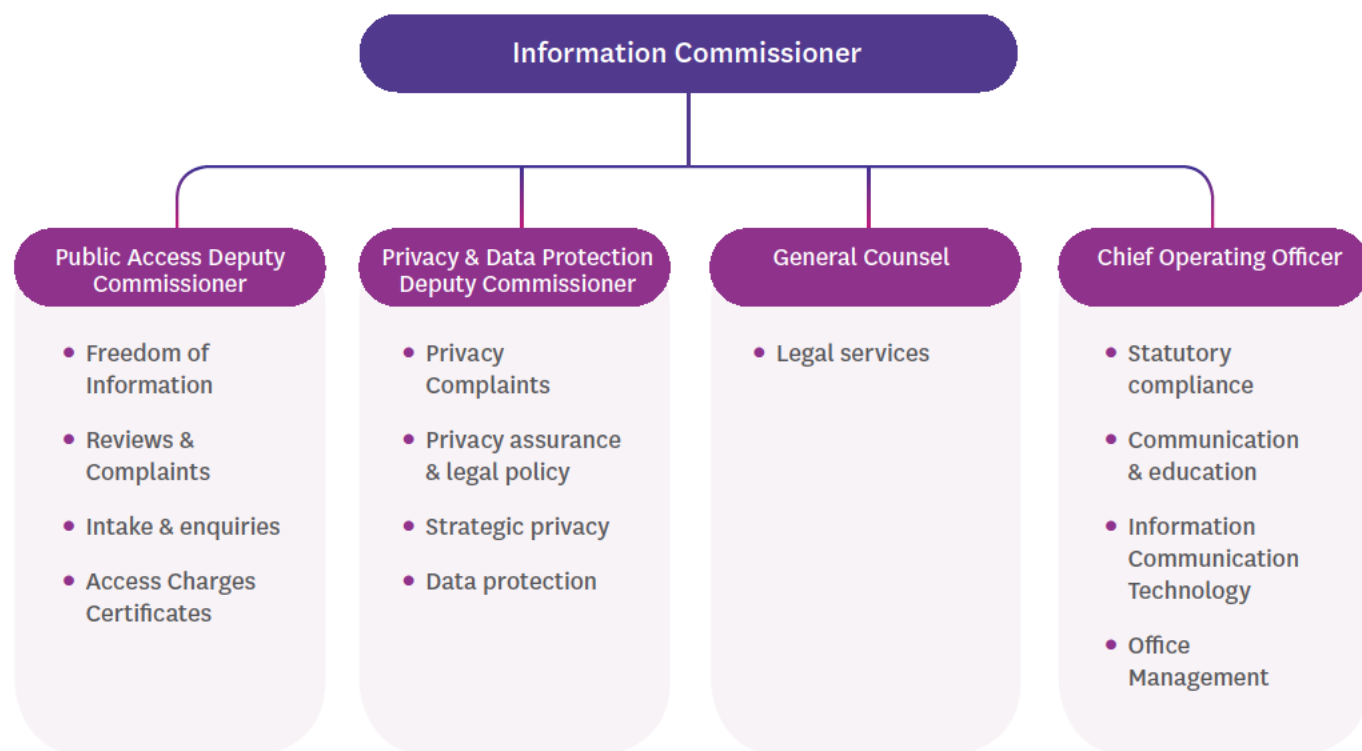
Information Commissioner

Public Access Deputy Commissioner

- Freedom of Information
- Reviews & Complaints
- Intake & enquiries
- Access Charges Certificates

Privacy & Data Protection Deputy Commissioner

- Privacy Complaints
- Privacy assurance & legal policy
- Strategic privacy
- Data protection

General Counsel

- Legal services

Chief Operating Officer

- Statutory compliance
- Communication & education
- Information Communication Technology
- Office Management